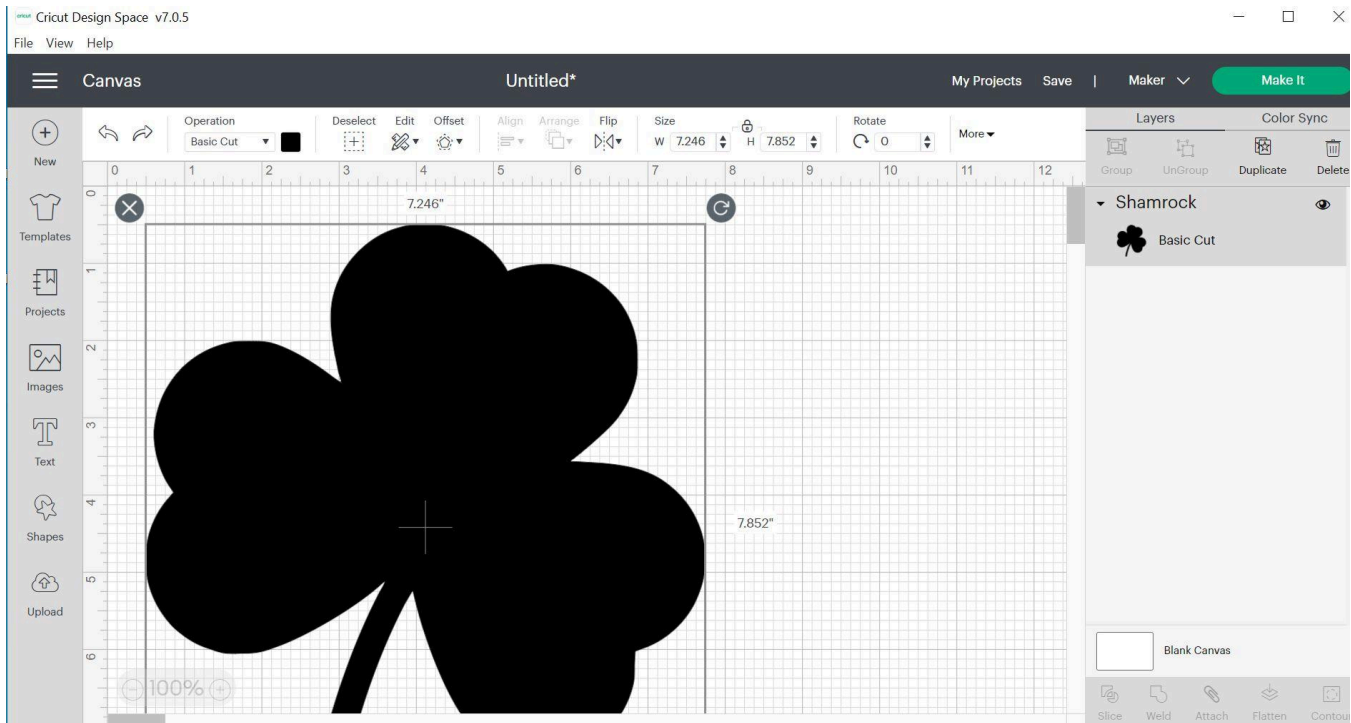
Cricut Design Space v7.0.5

File View Help

Canvas

Untitled*

My Projects Save | Maker

Make It

New

Templates

Projects

Images

Text

Shapes

Upload

Operation
Basic Cut

Deselect

Edit

Offset

Align

Arrange

Flip

Size
W 7.246 H 7.852

Rotate
0

More

0 1 2 3 4 5 6 7 8 9 10 11 12

0 1 2 3 4 5 6

7.246"

7.852"

100%

Layers

Color Sync

Group

UnGroup

Duplicate

Delete

Shamrock

Basic Cut

Blank Canvas

Slice

Weld

Attach

Flatten

Contou